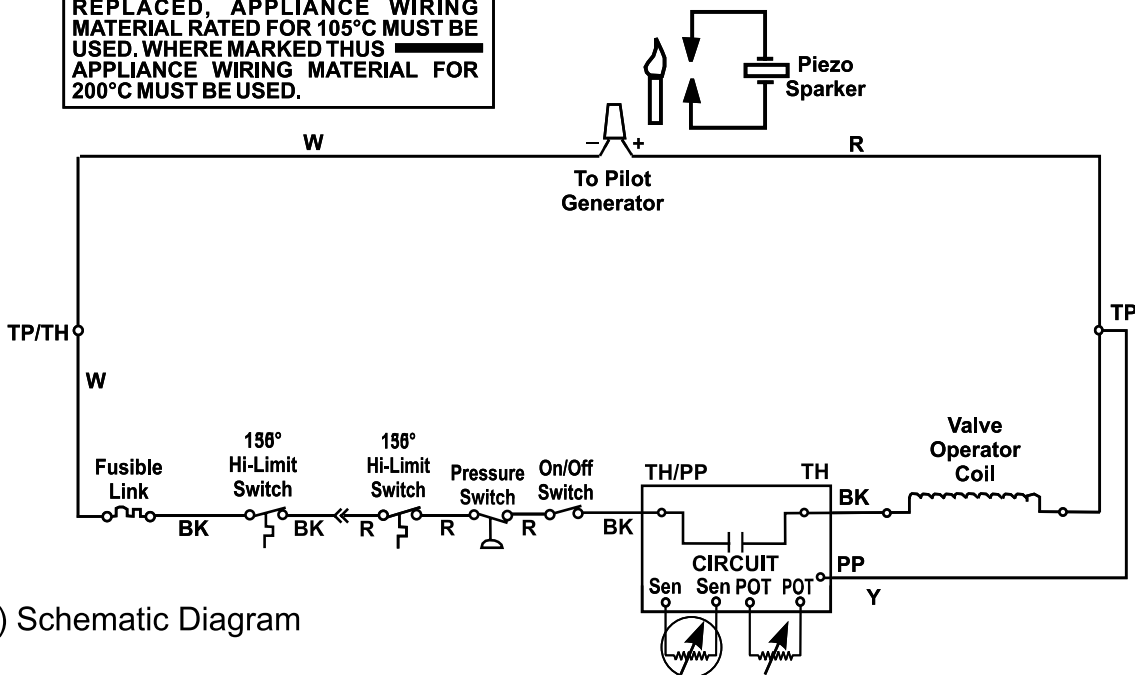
REPLACED, APPLIANCE WIRING MATERIAL RATED FOR 105°C MUST BE USED. WHERE MARKED THUS APPLIANCE WIRING MATERIAL FOR 200°C MUST BE USED.

Piezo Sparker

W

−

+

R

To Pilot Generator

TP/TH

TP

W

Valve Operator Coil

156° Hi-Limit Switch

156° Hi-Limit Switch

Fusible Link

Pressure Switch

On/Off Switch

TH/PP

TH

BK

BK

BK

R

R

R

BK

CIRCUIT

PP

Sen

Sen

POT

POT

Y

) Schematic Diagram